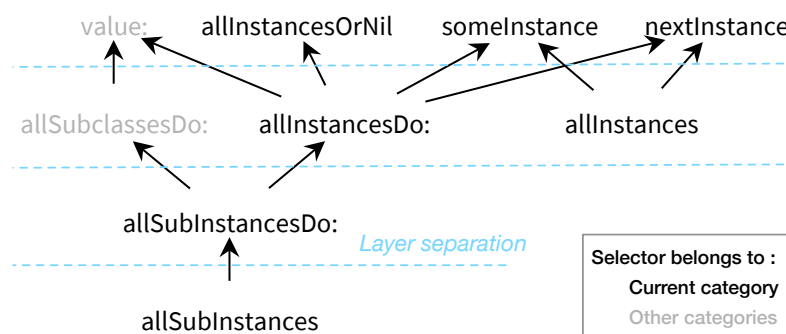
value:
allInstancesOrNil
someInstance
nextInstance
allSubclassesDo:
allInstancesDo:
allInstances
allSubInstancesDo:
Layer separation
allSubInstances

Selector belongs to :
Current category
Other categories